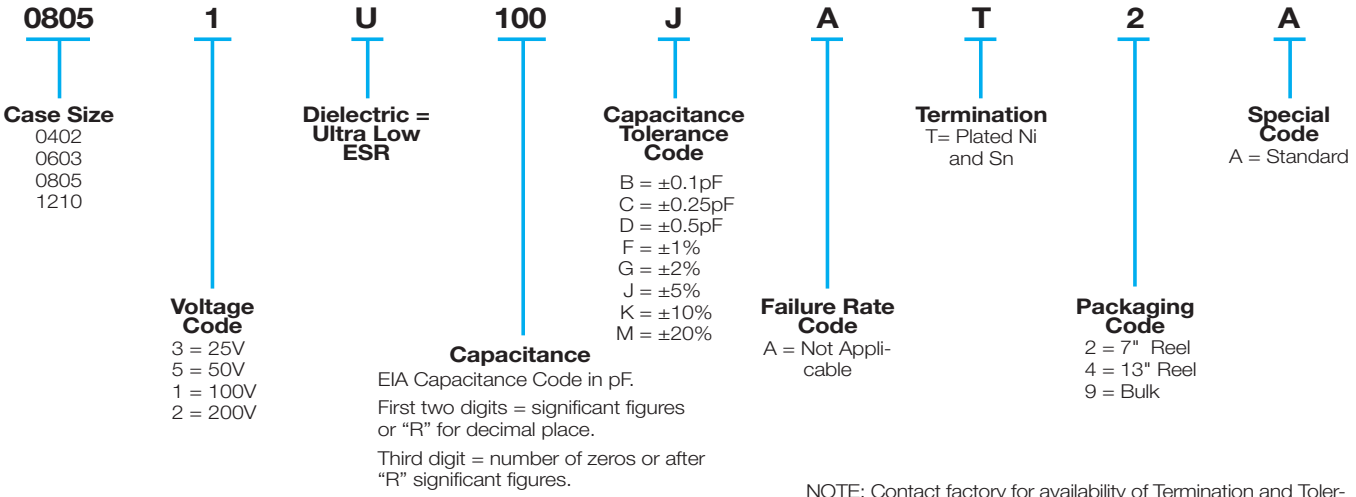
0805 1 U 100 J A T 2 A

Case Size
0402
0603
0805
1210

Dielectric = Ultra Low ESR

Capacitance Tolerance Code
B = ±0.1pF
C = ±0.25pF
D = ±0.5pF
F = ±1%
G = ±2%
J = ±5%
K = ±10%
M = ±20%

Termination
T= Plated Ni and Sn

Special Code
A = Standard

Voltage Code
3 = 25V
5 = 50V
1 = 100V
2 = 200V

Capacitance
EIA Capacitance Code in pF.

First two digits = significant figures or "R" for decimal place.

Third digit = number of zeros or after "R" significant figures.

Failure Rate Code
A = Not Applicable

Packaging Code
2 = 7" Reel
4 = 13" Reel
9 = Bulk

NOTE: Contact factory for availability of Termination and Toler-